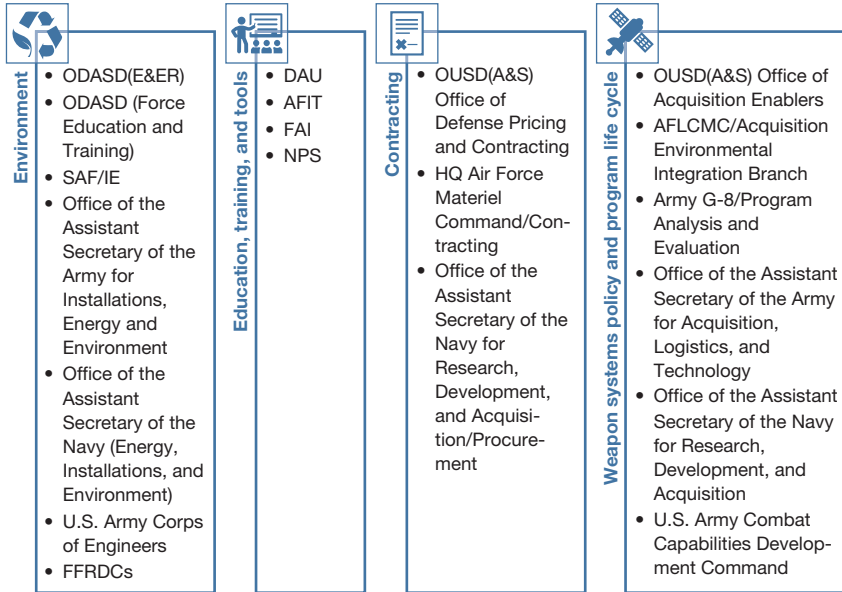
Environment

- ODASD(E&ER)
- ODASD (Force Education and Training)
- SAF/IE
- Office of the Assistant Secretary of the Army for Installations, Energy and Environment
- Office of the Assistant Secretary of the Navy (Energy, Installations, and Environment)
- U.S. Army Corps of Engineers
- FFRDCs

Education, training, and tools

- DAU
- AFIT
- FAI
- NPS

Contracting

- OUSD(A&S) Office of Defense Pricing and Contracting
- HQ Air Force Materiel Command/Contracting
- Office of the Assistant Secretary of the Navy for Research, Development, and Acquisition/Procurement

Weapon systems policy and program life cycle

- OUSD(A&S) Office of Acquisition Enablers
- AFLCMC/Acquisition Environmental Integration Branch
- Army G-8/Program Analysis and Evaluation
- Office of the Assistant Secretary of the Army for Acquisition, Logistics, and Technology
- Office of the Assistant Secretary of the Navy for Research, Development, and Acquisition
- U.S. Army Combat Capabilities Development Command